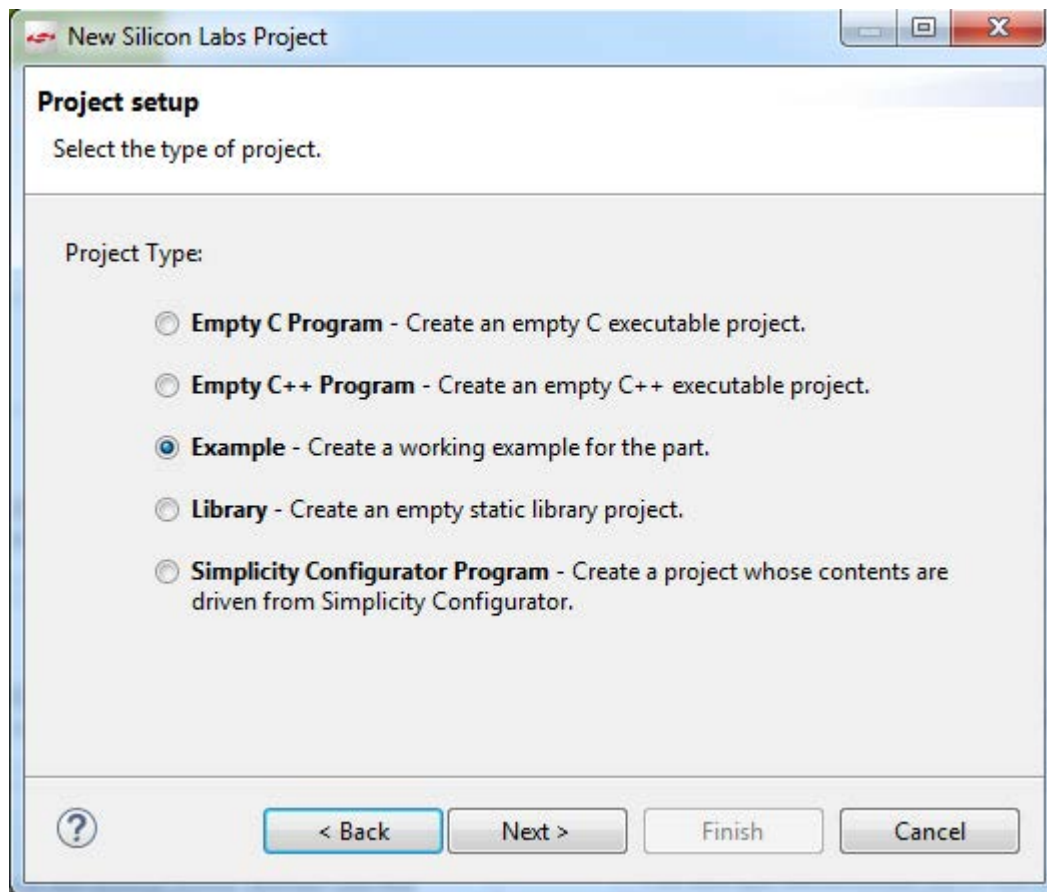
New Silicon Labs Project

Project setup

Select the type of project.

Project Type:

Empty C Program - Create an empty C executable project.

Empty C++ Program - Create an empty C++ executable project.

Example - Create a working example for the part.

Library - Create an empty static library project.

Simplicity Configurator Program - Create a project whose contents are driven from Simplicity Configurator.

?

< Back

Next >

Finish

Cancel